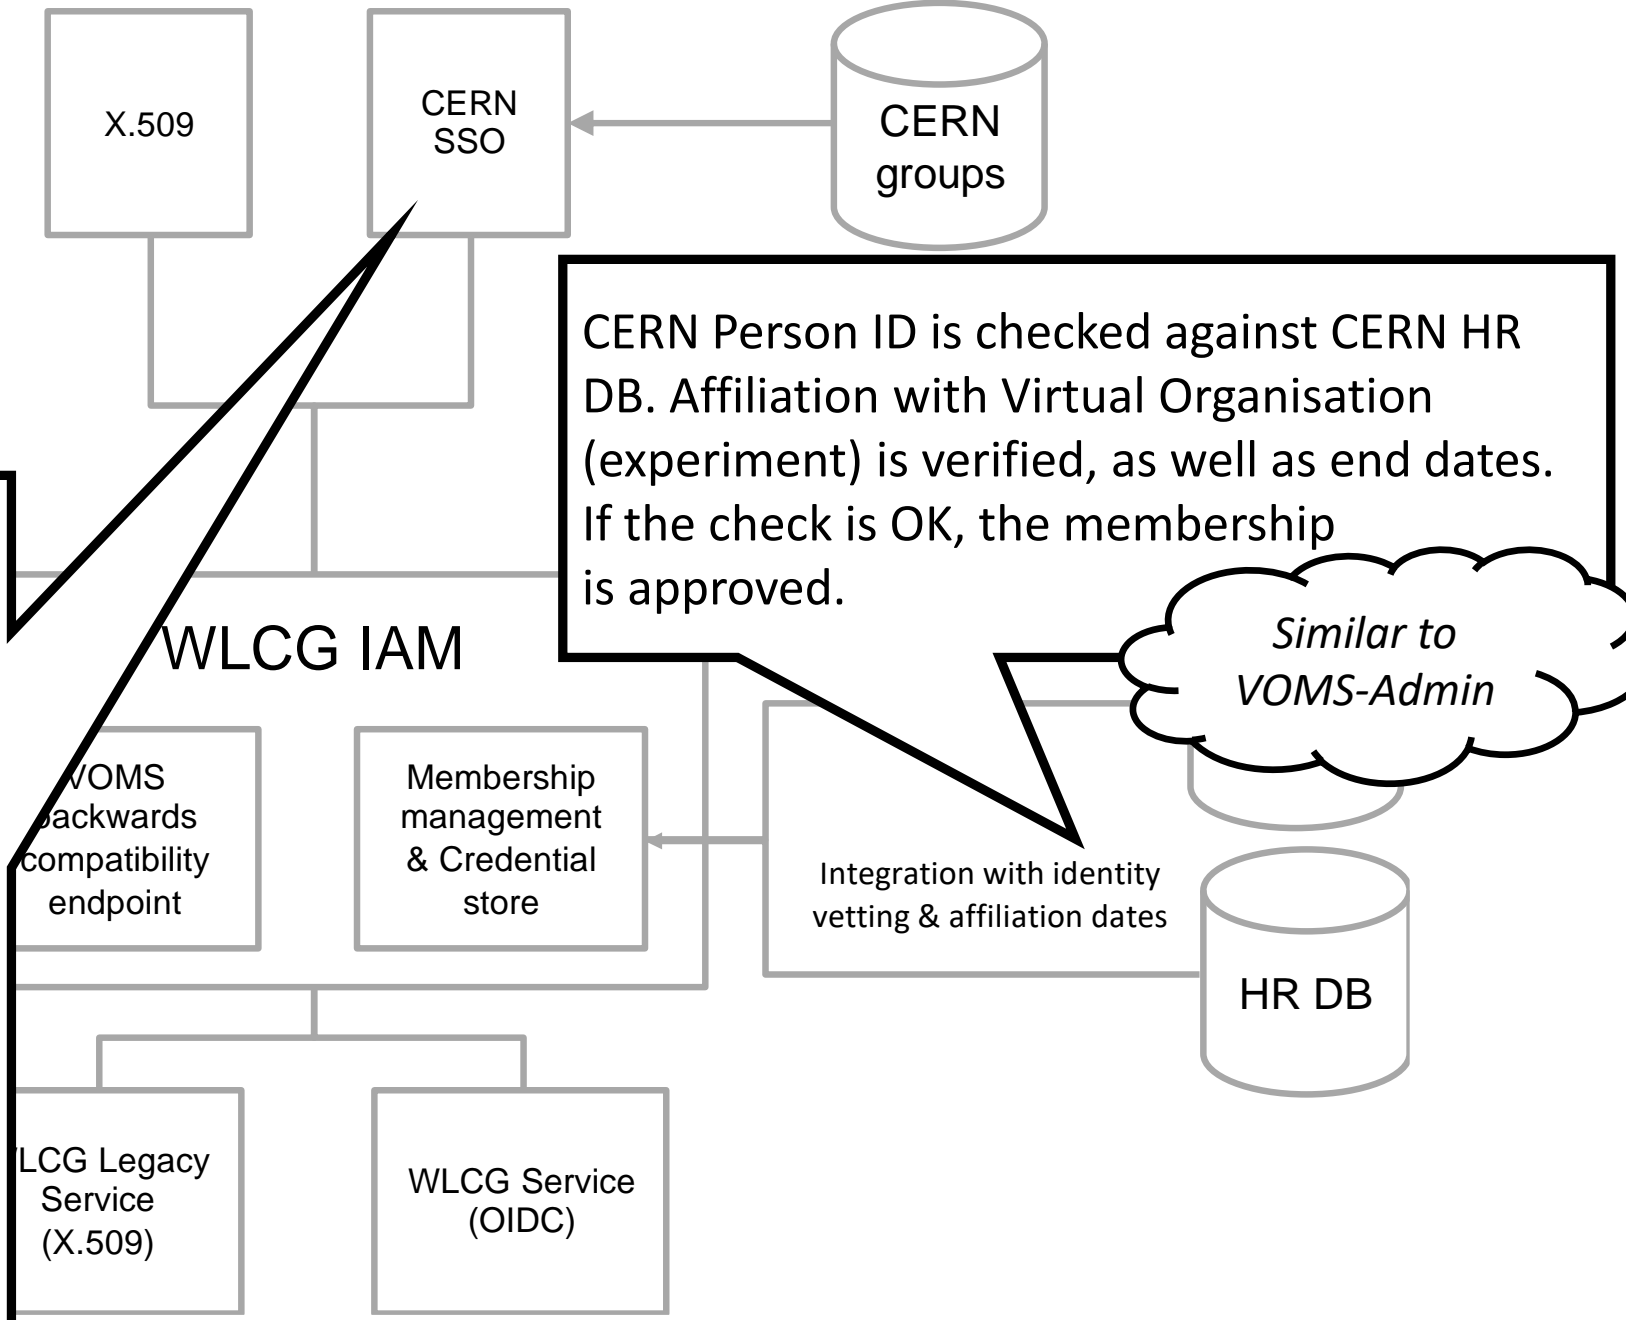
X.509

CERN SSO

CERN groups

CERN Person ID is checked against CERN HR DB. Affiliation with Virtual Organisation (experiment) is verified, as well as end dates. If the check is OK, the membership is approved.

Similar to VOMS-Admin

WLCG IAM

VOMS backwards compatibility endpoint

Membership management & Credential store

Integration with identity vetting & affiliation dates

HR DB

WLCG Legacy Service (X.509)

WLCG Service (OIDC)